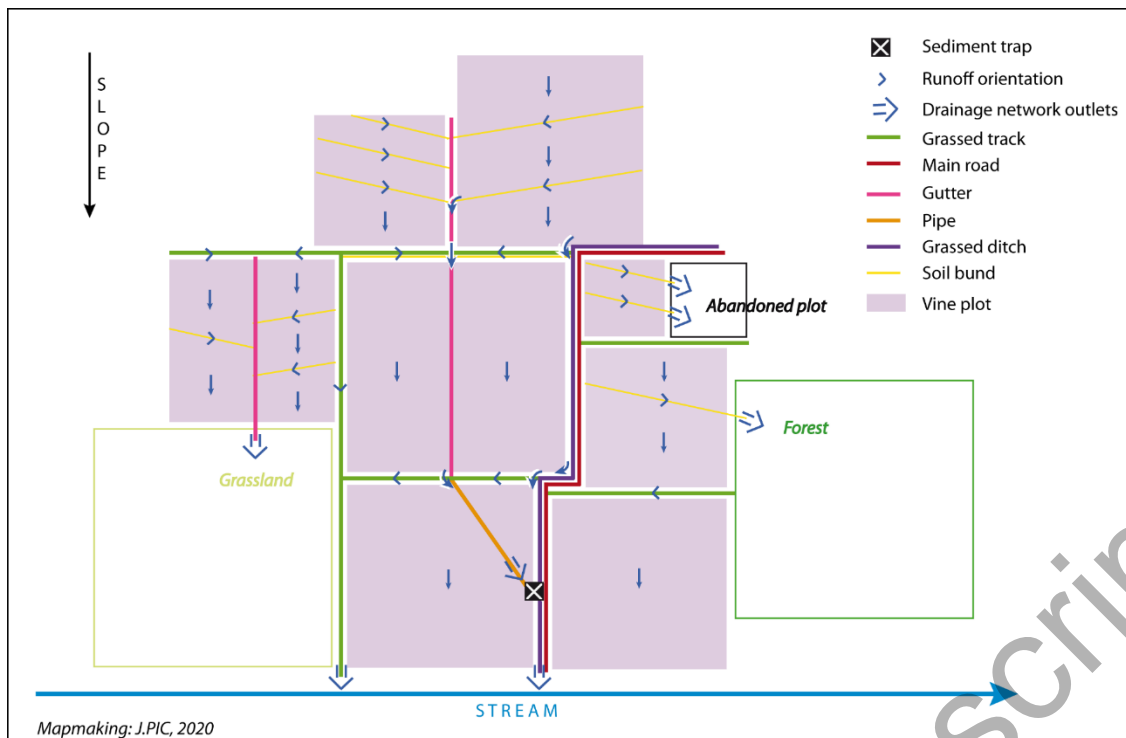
SLOPE

Sediment trap
Runoff orientation
Drainage network outlets
Grassed track
Main road
Gutter
Pipe
Grassed ditch
Soil bund
Vine plot

Abandoned plot

Forest

Grassland

STREAM

Mapmaking: J.PIC, 2020

Scri